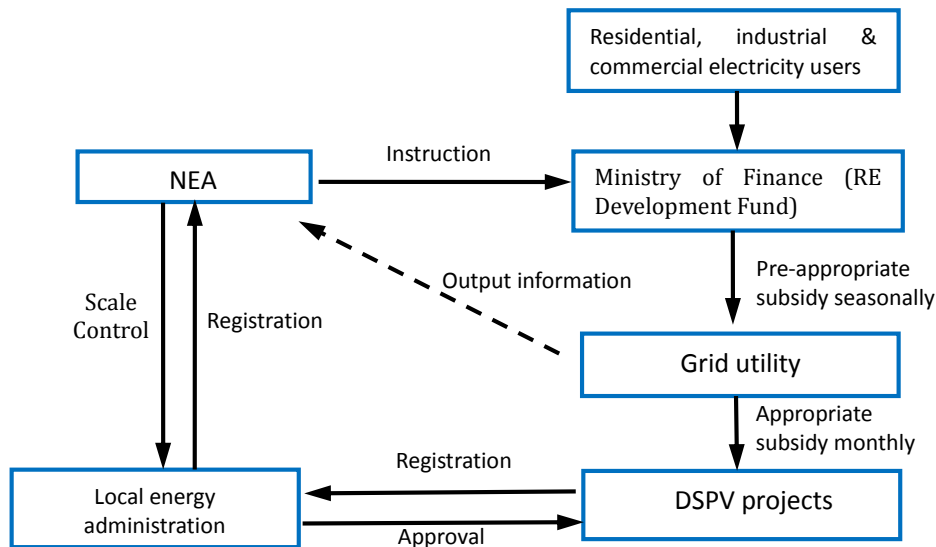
Residential, industrial & commercial electricity users

NEA

Instruction

Ministry of Finance (RE Development Fund)

Output information

Pre-appropriate subsidy seasonally

Scale Control

Registration

Grid utility

Appropriate subsidy monthly

Registration

Local energy administration

DSPV projects

Approval